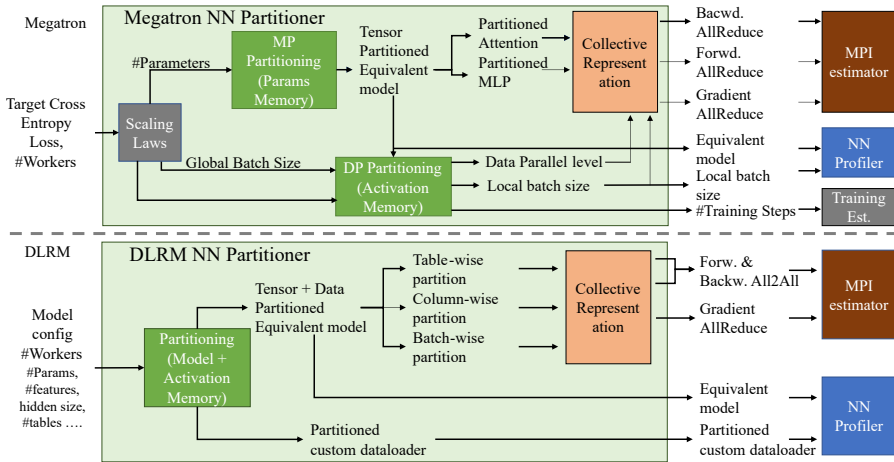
Megatron

Megatron NN Partitioner

Target Cross Entropy Loss, #Workers

#Parameters

Scaling Laws

MP Partitioning (Params Memory)

Tensor Partitioned Equivalent model

Partitioned Attention

Partitioned MLP

Collective Represent ation

Global Batch Size

DP Partitioning (Activation Memory)

Data Parallel level

Local batch size

Bacwd. AllReduce

Forwd. AllReduce

Gradient AllReduce

Equivalent model

Local batch size

#Training Steps

MPI estimator

NN Profiler

Training Est.

DLRM

DLRM NN Partitioner

Model config #Workers #Params, #features, hidden size, #tables ….

Partitioning (Model + Activation Memory)

Tensor + Data Partitioned Equivalent model

Table-wise partition

Column-wise partition

Batch-wise partition

Collective Represent ation

Forw. & Backw. All2All

Gradient AllReduce

MPI estimator

Equivalent model

NN Profiler

Partitioned custom dataloader

Partitioned custom dataloader